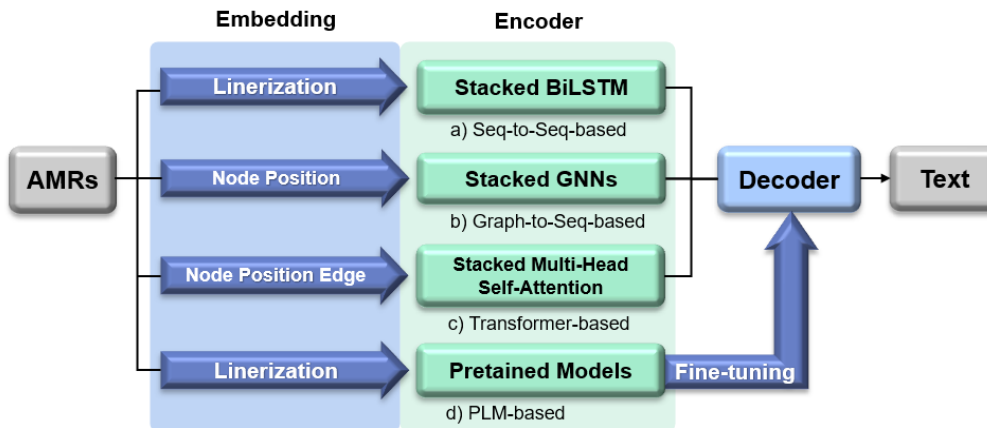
Embedding

Encoder

AMRs

Linerization

Stacked BiLSTM

a) Seq-to-Seq-based

Node Position

Stacked GNNs

b) Graph-to-Seq-based

Node Position Edge

Stacked Multi-Head Self-Attention

c) Transformer-based

Linerization

Pretained Models

d) PLM-based

Fine-tuning

Decoder

Text